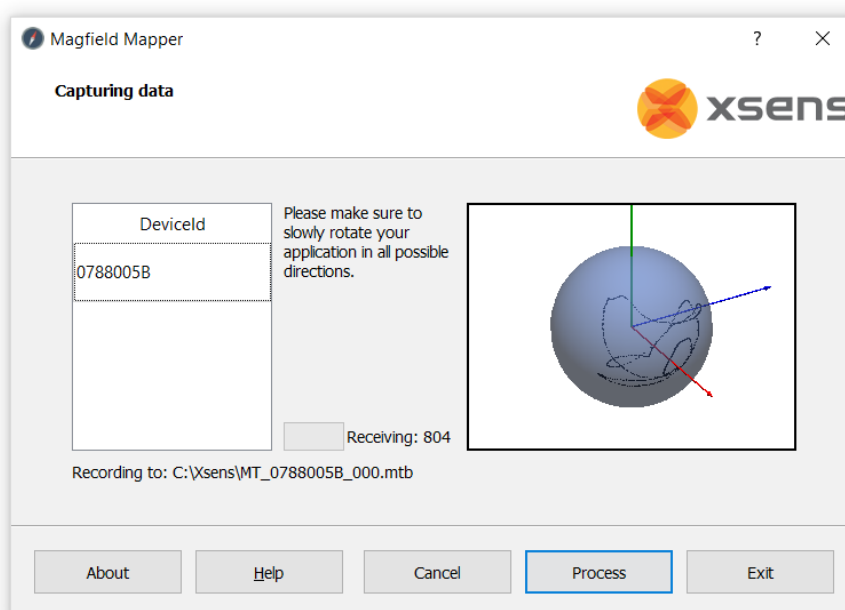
Magfield Mapper

?

Capturing data

xsens

| DeviceId |
|---|
| 0788005B |

Please make sure to slowly rotate your application in all possible directions.

Receiving: 804

Recording to: C:\Xsens\MT_0788005B_000.mtb

About

Help

Cancel

Process

Exit